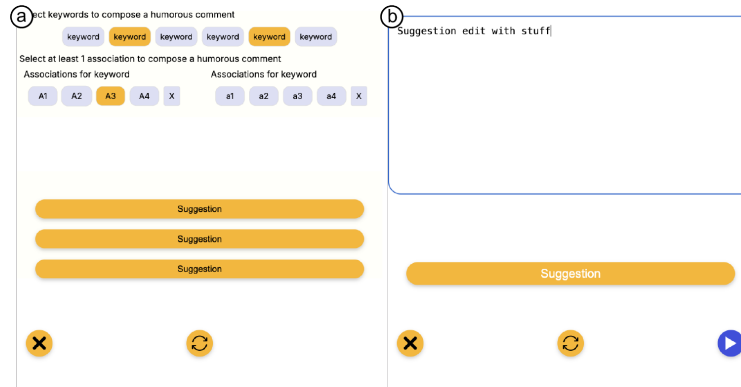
a
ect keywords to compose a humorous comment

keyword keyword keyword keyword keyword keyword

Select at least 1 association to compose a humorous comment

Associations for keyword

A1 A2 A3 A4 X

Associations for keyword

a1 a2 a3 a4 X

Suggestion

Suggestion

Suggestion

b
Suggestion edit with stuff

Suggestion